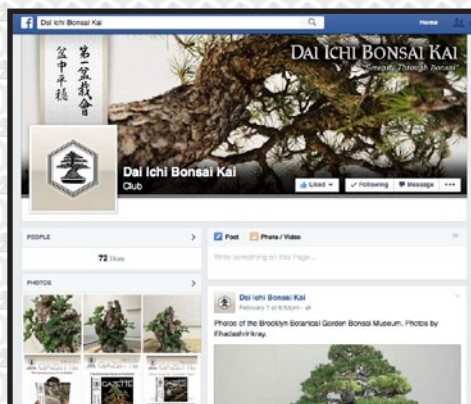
Dai Ichi Bonsai Kai

Home

第一盆栽會

盆中平穩

DAI ICHI BONSAI KAI

"Serenity Through Bonsai"

Dai Ichi Bonsai Kai

Club

Liked

Following

Message

...

PEOPLE

72 likes

PHOTOS

Post

Photo / Video

Write something on this Page...

Dai Ichi Bonsai Kai

February 7 at 8:50pm

Photos of the Brooklyn Botanical Garden Bonsai Museum. Photos by @hadashinkay.

GAZETTE

GAZETTE